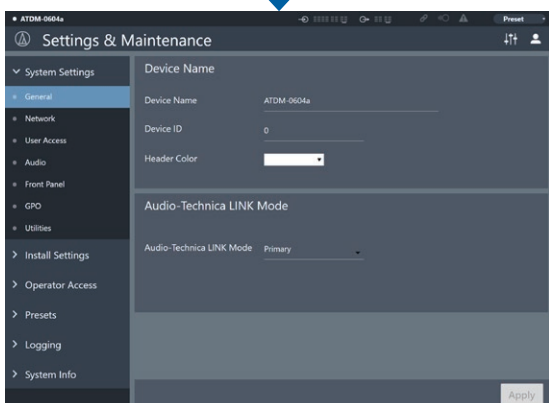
● ATDM-0604a

Preset

Settings & Maintenance

System Settings

General

Network

User Access

Audio

Front Panel

GPO

Utilities

Install Settings

Operator Access

Presets

Logging

System Info

Device Name

Device Name ATDM-0604a

Device ID 0

Header Color

Audio-Technica LINK Mode

Audio-Technica LINK Mode Primary

Apply